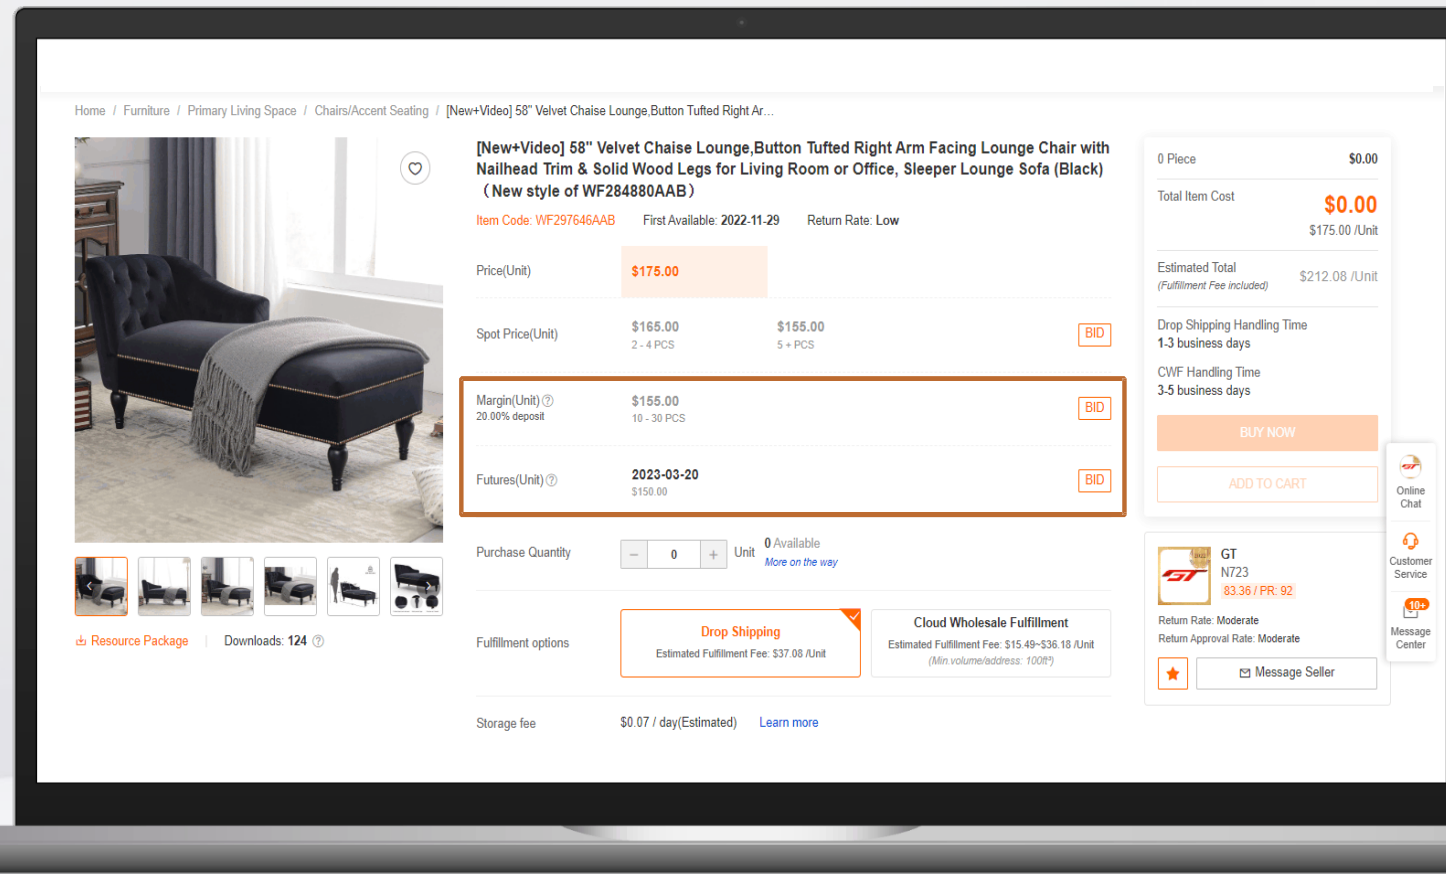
Home / Furniture / Primary Living Space / Chairs/Accent Seating / [New+Video] 58" Velvet Chaise Lounge,Button Tufted Right Ar...

[New+Video] 58" Velvet Chaise Lounge,Button Tufted Right Arm Facing Lounge Chair with Nailhead Trim & Solid Wood Legs for Living Room or Office, Sleeper Lounge Sofa (Black)（New style of WF284880AAB）

Item Code: WF297646AAB First Available: 2022-11-29 Return Rate: Low

Price(Unit) $175.00

Spot Price(Unit) $165.00 2 - 4 PCS $155.00 5 + PCS BID

Margin(Unit) 20.00% deposit $155.00 10 - 30 PCS BID

Futures(Unit) 2023-03-20 $150.00 BID

Purchase Quantity − 0 + Unit 0 Available More on the way

Fulfillment options
Drop Shipping Estimated Fulfillment Fee: $37.08 /Unit
Cloud Wholesale Fulfillment Estimated Fulfillment Fee: $15.49~$36.18 /Unit (Min.volume/address: 100ft³)

Storage fee $0.07 / day(Estimated) Learn more

Resource Package | Downloads: 124

0 Piece $0.00
Total Item Cost $0.00 $175.00 /Unit
Estimated Total (Fulfillment Fee included) $212.08 /Unit
Drop Shipping Handling Time 1-3 business days
CWF Handling Time 3-5 business days
BUY NOW
ADD TO CART

GT
N723
83.36 / PR: 92
Return Rate: Moderate
Return Approval Rate: Moderate
Message Seller

Online Chat
Customer Service
10+
Message Center